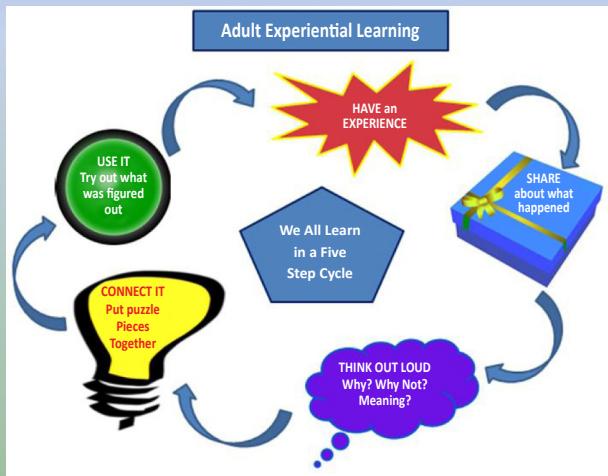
Adult Experiential Learning

HAVE an EXPERIENCE

SHARE about what happened

THINK OUT LOUD Why? Why Not? Meaning?

CONNECT IT Put puzzle Pieces Together

USE IT Try out what was figured out

We All Learn in a Five Step Cycle